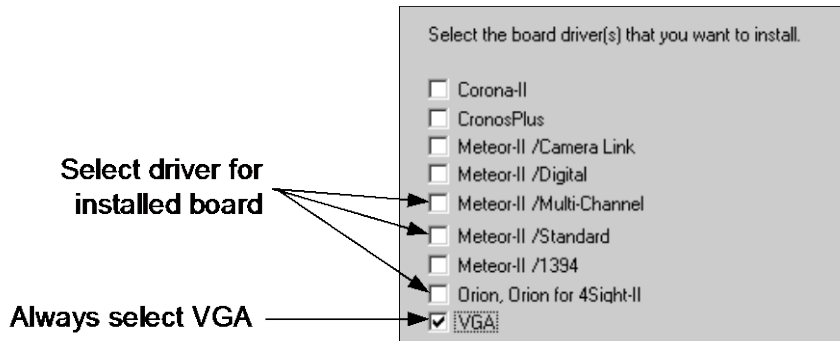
Select the board driver(s) that you want to install.

☐ Corona-II
☐ CronosPlus
☐ Meteor-II /Camera Link
☐ Meteor-II /Digital
☐ Meteor-II /Multi-Channel
☐ Meteor-II /Standard
☐ Meteor-II /1394
☐ Orion, Orion for 4Sight-II
☑ VGA

Select driver for installed board

Always select VGA